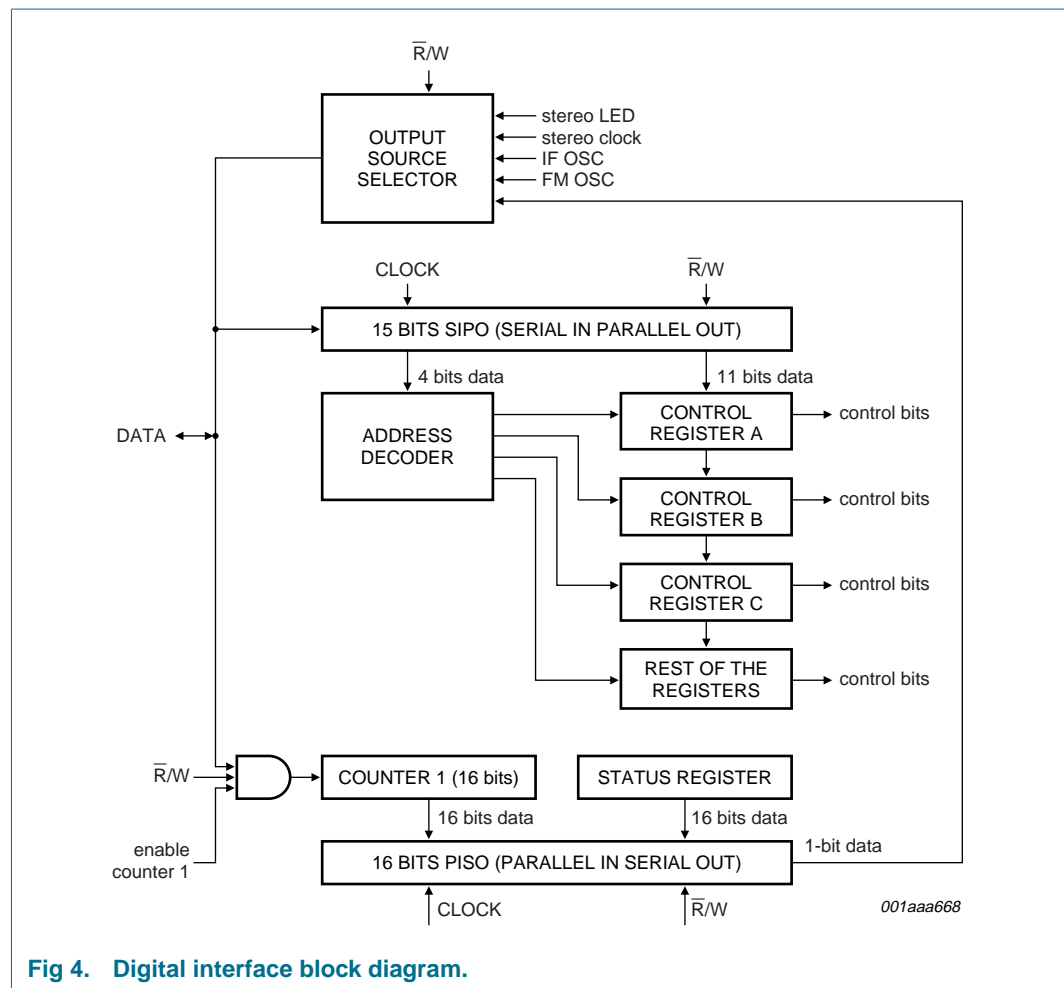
$\overline{R}$/W

OUTPUT SOURCE SELECTOR

stereo LED
stereo clock
IF OSC
FM OSC

CLOCK

$\overline{R}$/W

15 BITS SIPO (SERIAL IN PARALLEL OUT)

4 bits data

11 bits data

DATA

ADDRESS DECODER

CONTROL REGISTER A

control bits

CONTROL REGISTER B

control bits

CONTROL REGISTER C

control bits

REST OF THE REGISTERS

control bits

$\overline{R}$/W

enable counter 1

COUNTER 1 (16 bits)

STATUS REGISTER

16 bits data

16 bits data

1-bit data

16 BITS PISO (PARALLEL IN SERIAL OUT)

CLOCK

$\overline{R}$/W

001aaa668

Fig 4. Digital interface block diagram.